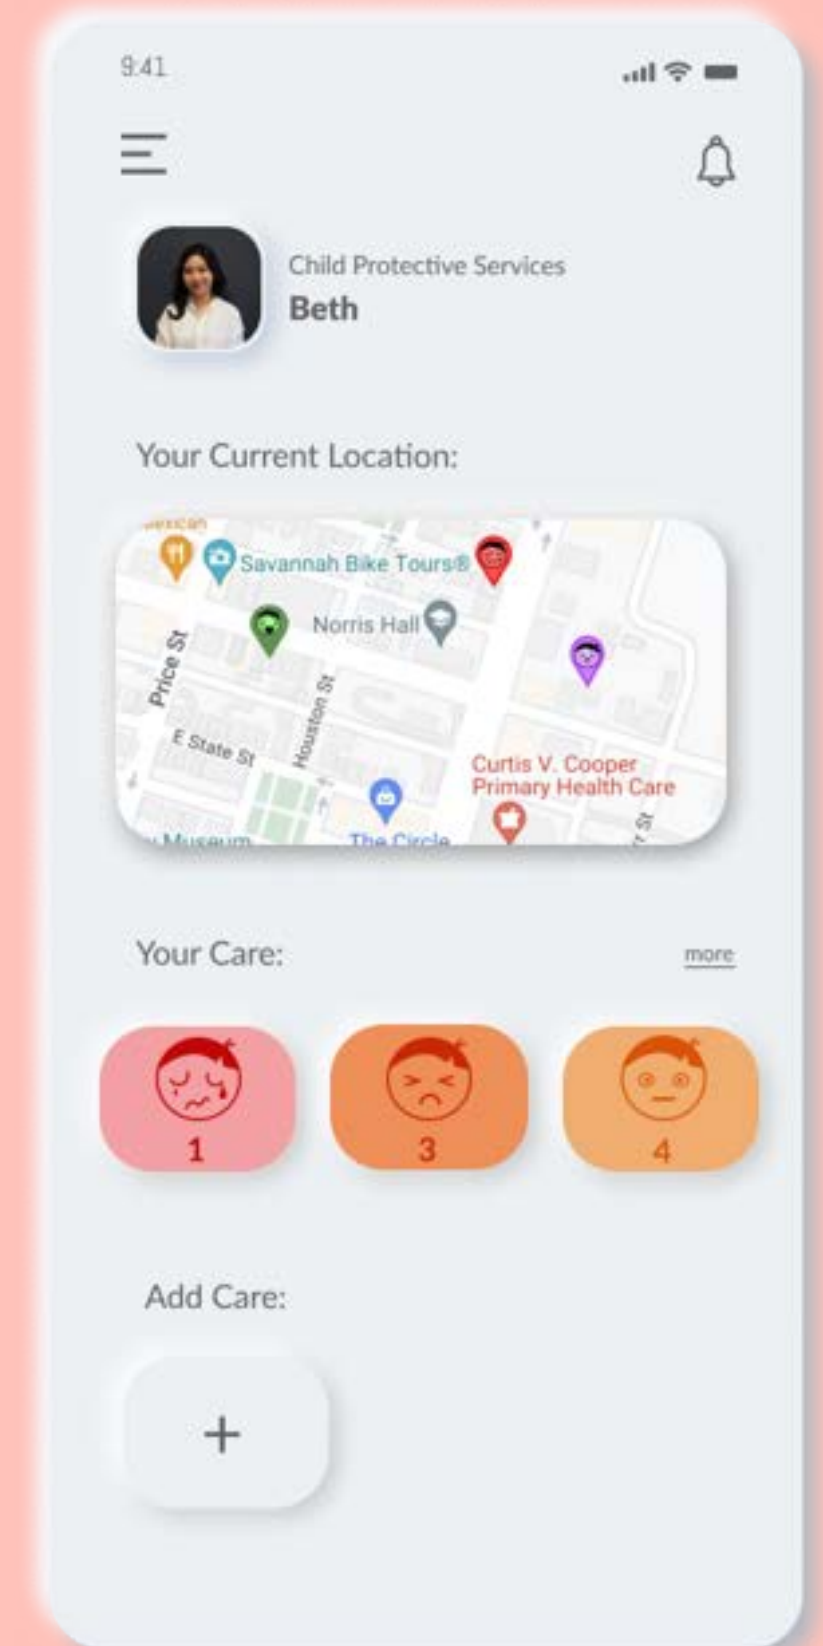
9:41

Child Protective Services
Beth

Your Current Location:

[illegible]
Savannah Bike Tours®
Norris Hall
Price St
Houston St
E State St
Curtis V. Cooper Primary Health Care
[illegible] Museum
The Circle
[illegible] St

Your Care:
more

1
3
4

Add Care:

+